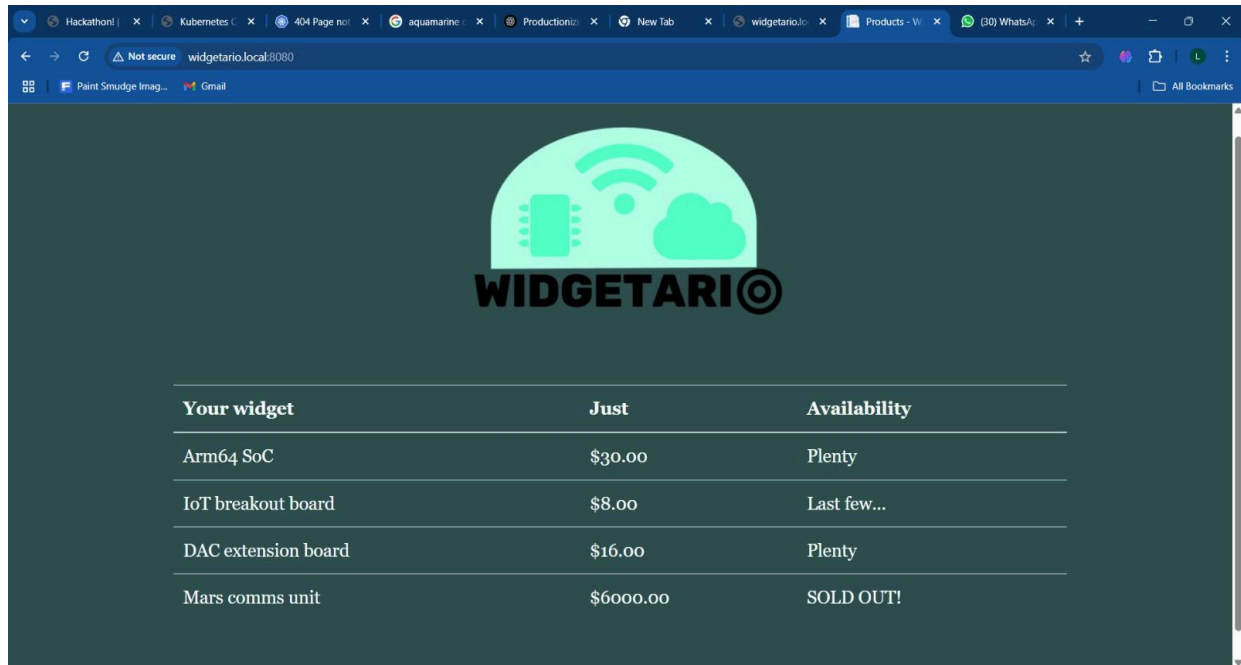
Hackathon! | ×
Kubernetes C ×
404 Page not ×
aquamarine ×
Productioniz ×
New Tab ×
widgetario.lo ×
Products - W ×
(30) WhatsAp ×
+

Not secure widgetario.local:8080

Paint Smudge Imag... Gmail
All Bookmarks

WIDGETARIO

| Your widget | Just | Availability |
|---|---|---|
| Arm64 SoC | \$30.00 | Plenty |
| IoT breakout board | \$8.00 | Last few... |
| DAC extension board | \$16.00 | Plenty |
| Mars comms unit | \$6000.00 | SOLD OUT! |